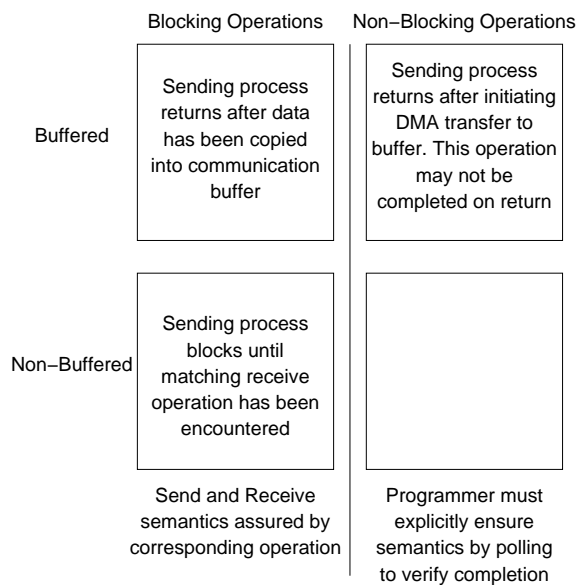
| | Blocking Operations | Non−Blocking Operations |
|---|---|---|
| Buffered | Sending process returns after data has been copied into communication buffer | Sending process returns after initiating DMA transfer to buffer. This operation may not be completed on return |
| Non−Buffered | Sending process blocks until matching receive operation has been encountered | |
| | Send and Receive semantics assured by corresponding operation | Programmer must explicitly ensure semantics by polling to verify completion |